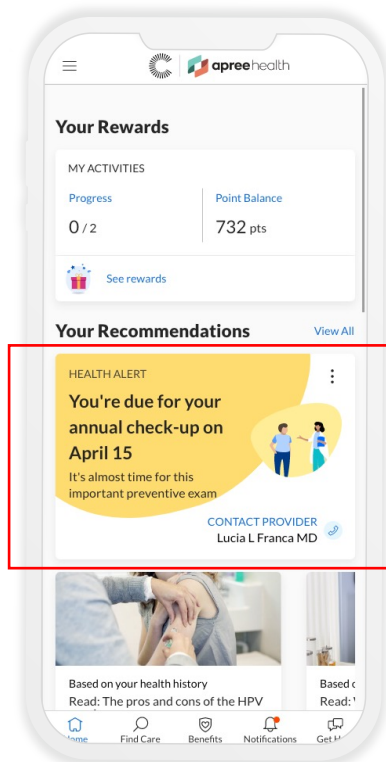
apreehealth

Your Rewards

MY ACTIVITIES

Progress
0 / 2

Point Balance
732 pts

See rewards

Your Recommendations

View All

HEALTH ALERT

You're due for your annual check-up on April 15

It's almost time for this important preventive exam

CONTACT PROVIDER
Lucia L Franca MD

Based on your health history
Read: The pros and cons of the HPV

Based o
Read: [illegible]

Home
Find Care
Benefits
Notifications
Get H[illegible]